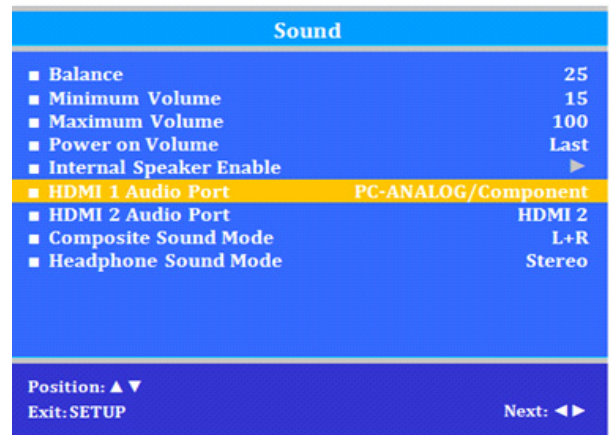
Sound

■ Balance 25
■ Minimum Volume 15
■ Maximum Volume 100
■ Power on Volume Last
■ Internal Speaker Enable ►
■ HDMI 1 Audio Port PC-ANALOG/Component
■ HDMI 2 Audio Port HDMI 2
■ Composite Sound Mode L+R
■ Headphone Sound Mode Stereo

Position: ▲▼
Exit: SETUP
Next: ◄►